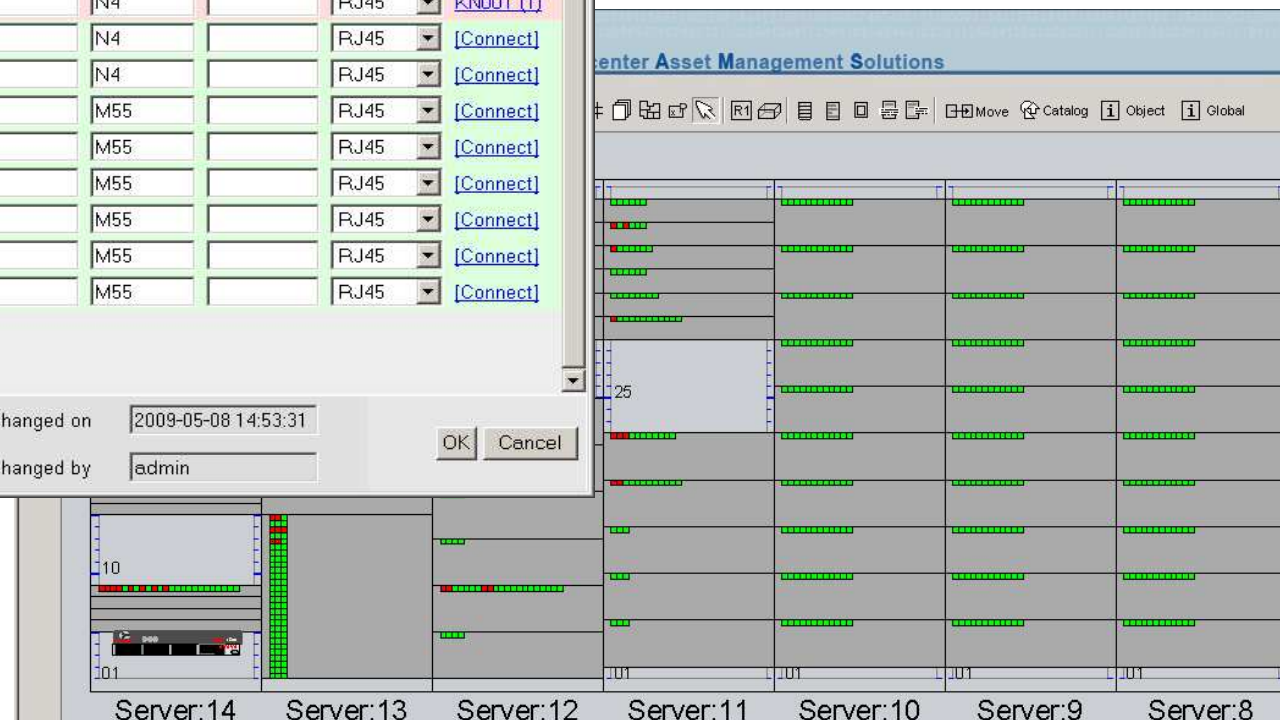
| N4 | | RJ45 | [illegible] |
|---|---|---|---|
| N4 | | RJ45 | [Connect] |
| N4 | | RJ45 | [Connect] |
| M55 | | RJ45 | [Connect] |
| M55 | | RJ45 | [Connect] |
| M55 | | RJ45 | [Connect] |
| M55 | | RJ45 | [Connect] |
| M55 | | RJ45 | [Connect] |
| M55 | | RJ45 | [Connect] |

hanged on 2009-05-08 14:53:31

hanged by admin

OK Cancel

enter Asset Management Solutions

R1 Move Catalog Object Global

25

10

01

01

01

01

01

Server:14 Server:13 Server:12 Server:11 Server:10 Server:9 Server:8